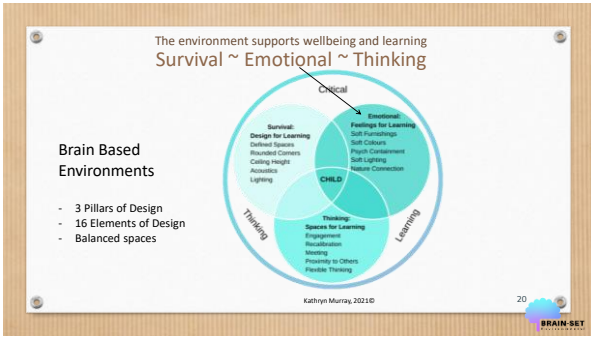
The environment supports wellbeing and learning
Survival ~ Emotional ~ Thinking

Brain Based Environments

- 3 Pillars of Design
- 16 Elements of Design
- Balanced spaces

Critical

Survival:
Design for Learning
Defined Spaces
Rounded Corners
Ceiling Height
Acoustics
Lighting

Emotional:
Feelings for Learning
Soft Furnishings
Soft Colours
Psych Containment
Soft Lighting
Nature Connection

CHILD

Thinking:
Spaces for Learning
Engagement
Recalibration
Meeting
Proximity to Others
Flexible Thinking

Thinking

Learning

Kathryn Murray, 2021©

20

BRAIN-SET